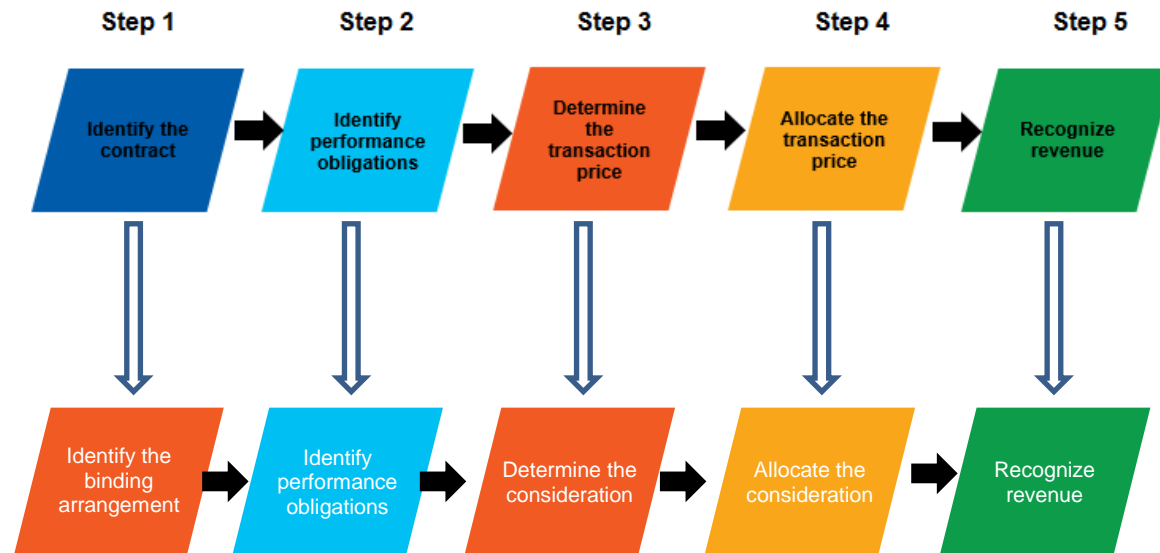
Step 1

Identify the contract

Identify the binding arrangement

Step 2

Identify performance obligations

Identify performance obligations

Step 3

Determine the transaction price

Determine the consideration

Step 4

Allocate the transaction price

Allocate the consideration

Step 5

Recognize revenue

Recognize revenue